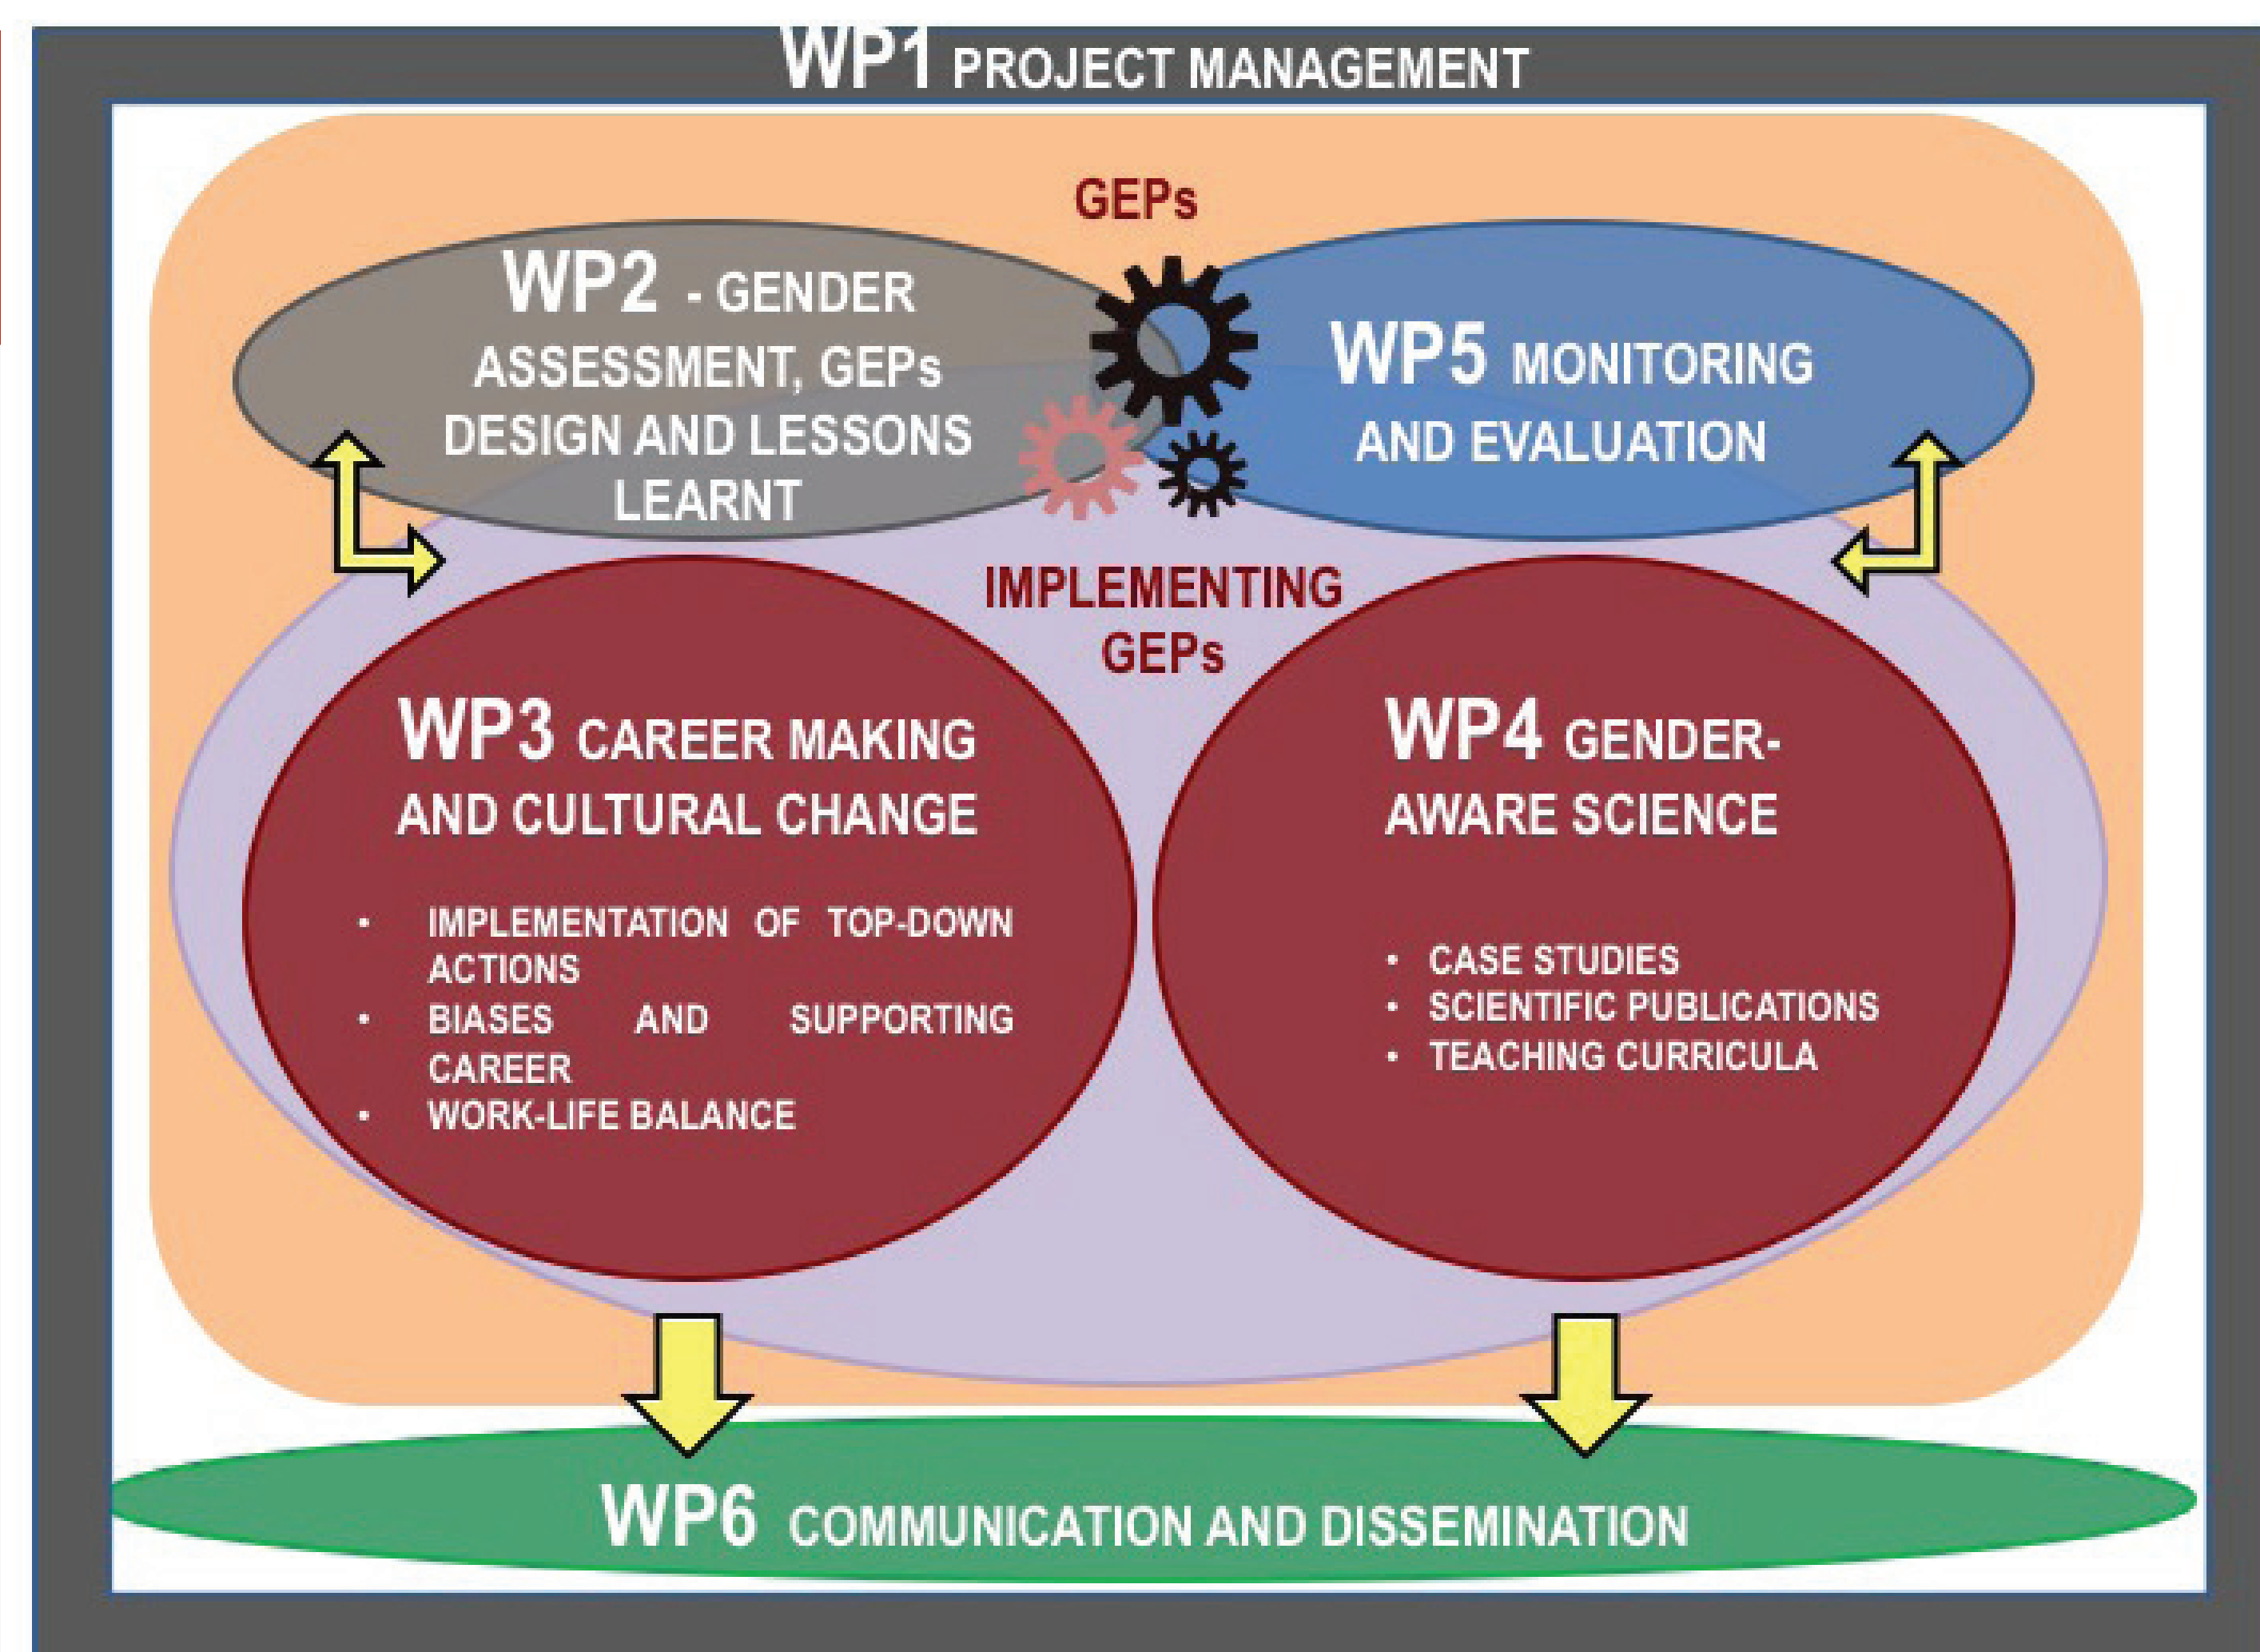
WP1 PROJECT MANAGEMENT

GEPs

WP2 - GENDER ASSESSMENT, GEPs DESIGN AND LESSONS LEARNT

WP5 MONITORING AND EVALUATION

IMPLEMENTING GEPs

WP3 CAREER MAKING AND CULTURAL CHANGE

- IMPLEMENTATION OF TOP-DOWN ACTIONS
- BIASES AND SUPPORTING CAREER
- WORK-LIFE BALANCE

WP4 GENDER-AWARE SCIENCE

- CASE STUDIES
- SCIENTIFIC PUBLICATIONS
- TEACHING CURRICULA

WP6 COMMUNICATION AND DISSEMINATION